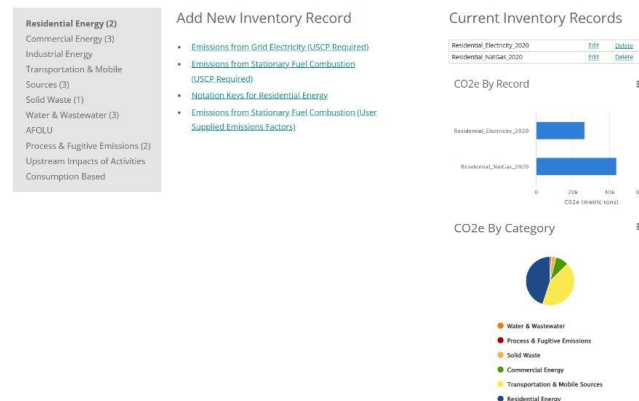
Residential Energy (2)
Commercial Energy (3)
Industrial Energy
Transportation & Mobile Sources (3)
Solid Waste (1)
Water & Wastewater (3)
AFOLU
Process & Fugitive Emissions (2)
Upstream Impacts of Activities
Consumption Based

Add New Inventory Record

- Emissions from Grid Electricity (USCP Required)
- Emissions from Stationary Fuel Combustion (USCP Required)
- Notation Keys for Residential Energy
- Emissions from Stationary Fuel Combustion (User Supplied Emissions Factors)

Current Inventory Records

| Residential_Electricity_2020 | Edit | Delete |
|---|---|---|
| Residential_NatGas_2020 | Edit | Delete |

CO2e By Record

Residential_Electricity_2020
Residential_NatGas_2020
0 20k 40k
CO2e (metric tons)

CO2e By Category

Water & Wastewater
Process & Fugitive Emissions
Solid Waste
Commercial Energy
Transportation & Mobile Sources
Residential Energy